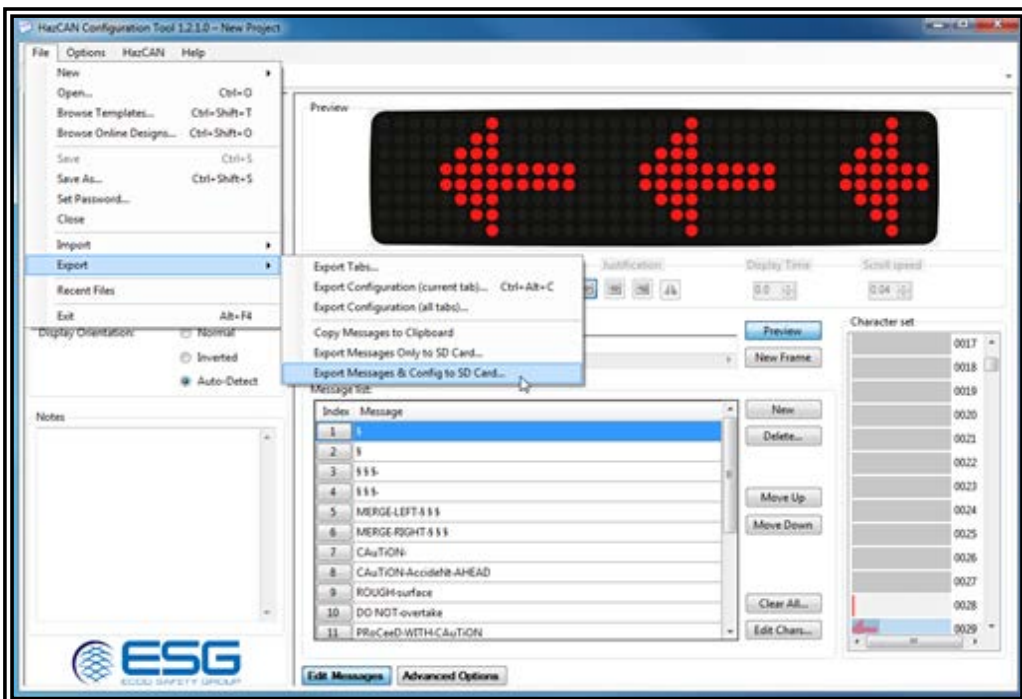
HazCAN Configuration Tool 1.2.1.0 – New Project

File Options HazCAN Help

New
Open... Ctrl+O
Browse Templates... Ctrl+Shift+T
Browse Online Designs... Ctrl+Shift+O
Save Ctrl+S
Save As... Ctrl+Shift+S
Set Password...
Close
Import
Export
Recent Files
Exit Alt+F4

Export Tabs...
Export Configuration (current tab)... Ctrl+Alt+C
Export Configuration (all tabs)...
Copy Messages to Clipboard
Export Messages Only to SD Card...
Export Messages & Config to SD Card...

Preview

Justification
Display Time
Scroll speed
0.0
0.04

Display Orientation:
Normal
Inverted
Auto-Detect

Notes

Preview
New Frame

Message list:

| Index | Message |
|---|---|
| 1 | $ |
| 2 | $ |
| 3 | $$$- |
| 4 | $$$- |
| 5 | MERGE-LEFT-$$$ |
| 6 | MERGE-RIGHT-$$$ |
| 7 | CAuTiON- |
| 8 | CAuTiON-AccideNt-AHEAD |
| 9 | ROUGH-surface |
| 10 | DO NOT-overtake |
| 11 | PRoCeeD-WITH-CAuTiON |

New
Delete...
Move Up
Move Down
Clear All...
Edit Chars...

Character set
0017
0018
0019
0020
0021
0022
0023
0024
0025
0026
0027
0028
0029

ESG
ECCO SAFETY GROUP

Edit Messages
Advanced Options